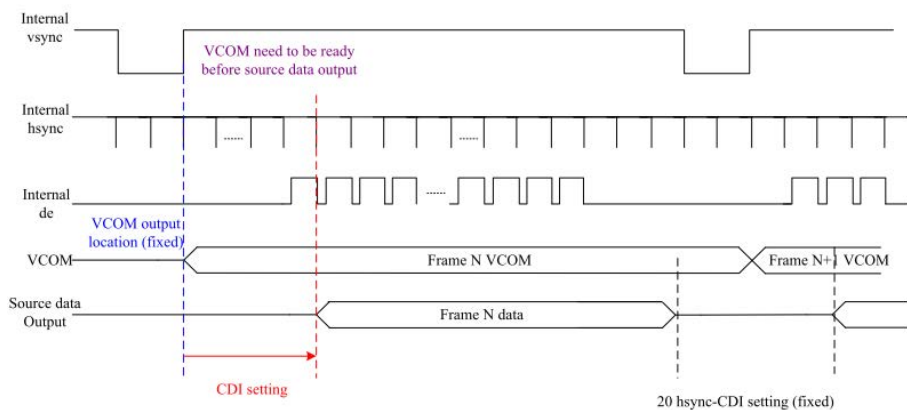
Internal vsync

VCOM need to be ready before source data output

Internal hsync

......

......

Internal de

......

VCOM output location (fixed)

VCOM

Frame N VCOM

Frame N+1 VCOM

Source data Output

Frame N data

CDI setting

20 hsync-CDI setting (fixed)